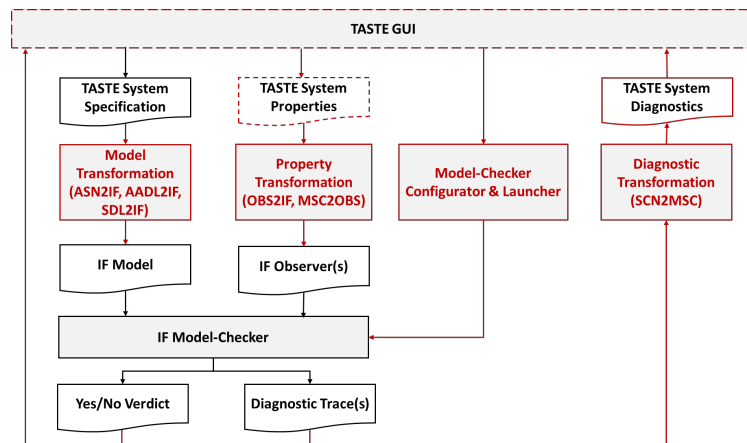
TASTE GUI

TASTE System Specification

TASTE System Properties

TASTE System Diagnostics

Model Transformation (ASN2IF, AADL2IF, SDL2IF)

Property Transformation (OBS2IF, MSC2OBS)

Model-Checker Configurator & Launcher

Diagnostic Transformation (SCN2MSC)

IF Model

IF Observer(s)

IF Model-Checker

Yes/No Verdict

Diagnostic Trace(s)